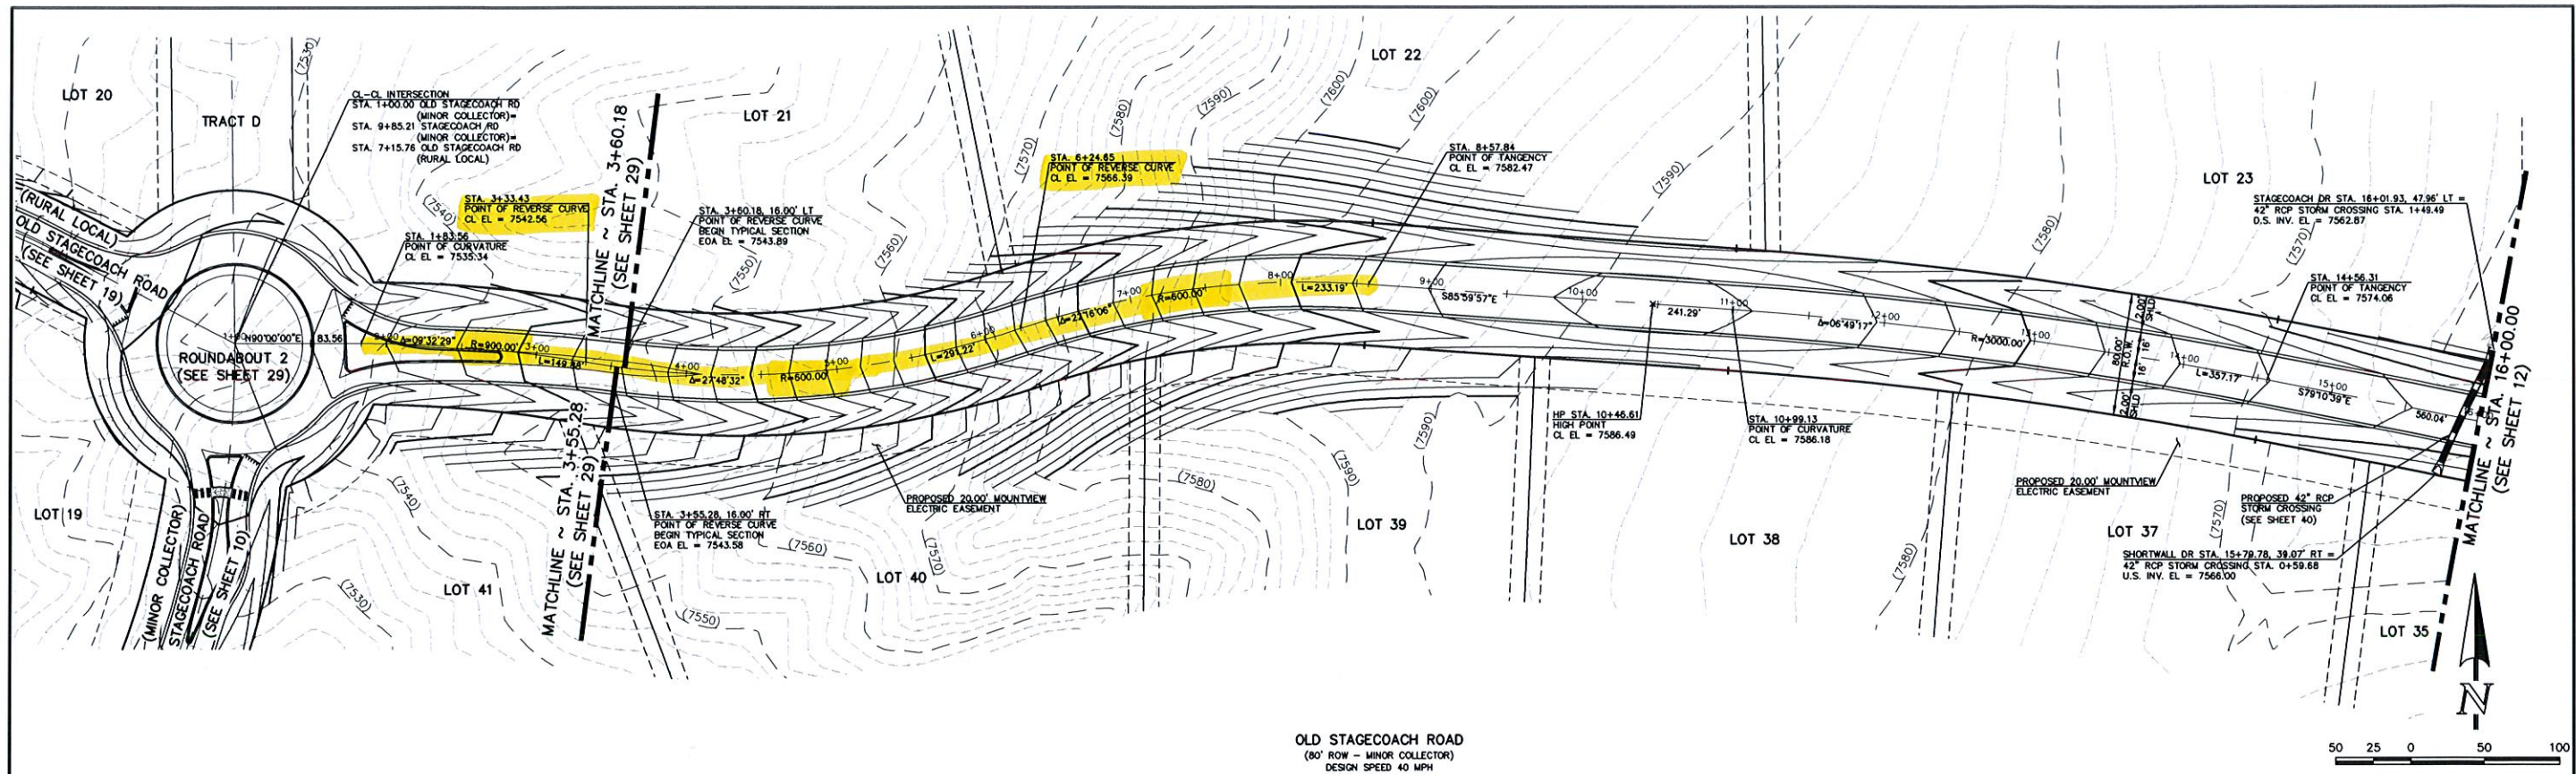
LOT 20

TRACT D

(7530)

CL-CL INTERSECTION
STA. 1+00.00 OLD STAGECOACH RD (MINOR COLLECTOR)=
STA. 9+85.21 STAGECOACH RD (MINOR COLLECTOR)=
STA. 7+15.76 OLD STAGECOACH RD (RURAL LOCAL)

MATCHLINE ~ STA. 3+60.18 (SEE SHEET 29)

LOT 21

LOT 22

(7600)

(7600)

(7590)

(7580)

(7570)

STA. 6+24.65
POINT OF REVERSE CURVE
CL EL = 7566.39

STA. 8+57.84
POINT OF TANGENCY
CL EL = 7582.47

(7590)

LOT 23

(7580)

STA. 3+33.43
POINT OF REVERSE CURVE
CL EL = 7542.56

(7540)

STA. 3+60.18, 16.00' LT
POINT OF REVERSE CURVE
BEGIN TYPICAL SECTION
EOA EL = 7543.89

(7560)

(7550)

STAGECOACH DR STA. 16+01.93, 47.96' LT =
42" RCP STORM CROSSING STA. 1+49.49
D.S. INV. EL = 7562.87

(7570)

(RURAL LOCAL)
OLD STAGECOACH ROAD
(SEE SHEET 19)

STA. 1+83.56
POINT OF CURVATURE
CL EL = 7535.34

STA. 14+56.31
POINT OF TANGENCY
CL EL = 7574.06

MATCHLINE ~ STA. 16+00.00 (SEE SHEET 12)

N90°00'00"E
83.56

Δ=09°32'29"
R=900.00'
L=149.88'
Δ=27°48'32"
R=600.00'
L=291.22'
Δ=27°16'06"
R=600.00'
L=233.19'
S85°59'57"E
241.29'
Δ=06°49'17"
R=3000.00'
L=357.17
S79°10'39"E
560.04'

3+00 4+00 5+00 6+00 7+00 8+00 9+00 10+00 11+00 12+00 13+00 14+00 15+00

80.00' R.O.W.
2.00' SHLD
16'
16'
2.00' SHLD

ROUNDABOUT 2
(SEE SHEET 29)

HP STA. 10+46.61
HIGH POINT
CL EL = 7586.49

STA. 10+99.13
POINT OF CURVATURE
CL EL = 7586.18

MATCHLINE ~ STA. 3+55.28 (SEE SHEET 29)

STA. 3+55.28, 16.00' RT
POINT OF REVERSE CURVE
BEGIN TYPICAL SECTION
EOA EL = 7543.58

PROPOSED 20.00' MOUNTVIEW
ELECTRIC EASEMENT

(7580)

(7590)

(7590)

PROPOSED 20.00' MOUNTVIEW
ELECTRIC EASEMENT

PROPOSED 42" RCP
STORM CROSSING
(SEE SHEET 40)

LOT 19

(7540)

LOT 39

LOT 38

LOT 37

(7570)

SHORTWALL DR STA. 15+79.78, 39.07' RT =
42" RCP STORM CROSSING STA. 0+59.68
U.S. INV. EL = 7566.00

(MINOR COLLECTOR)
STAGECOACH ROAD
(SEE SHEET 10)

(7560)

(7570)

LOT 40

(7580)

LOT 41

(7530)

(7550)

LOT 35

N

OLD STAGECOACH ROAD
(80' ROW - MINOR COLLECTOR)
DESIGN SPEED 40 MPH

50 25 0 50 100